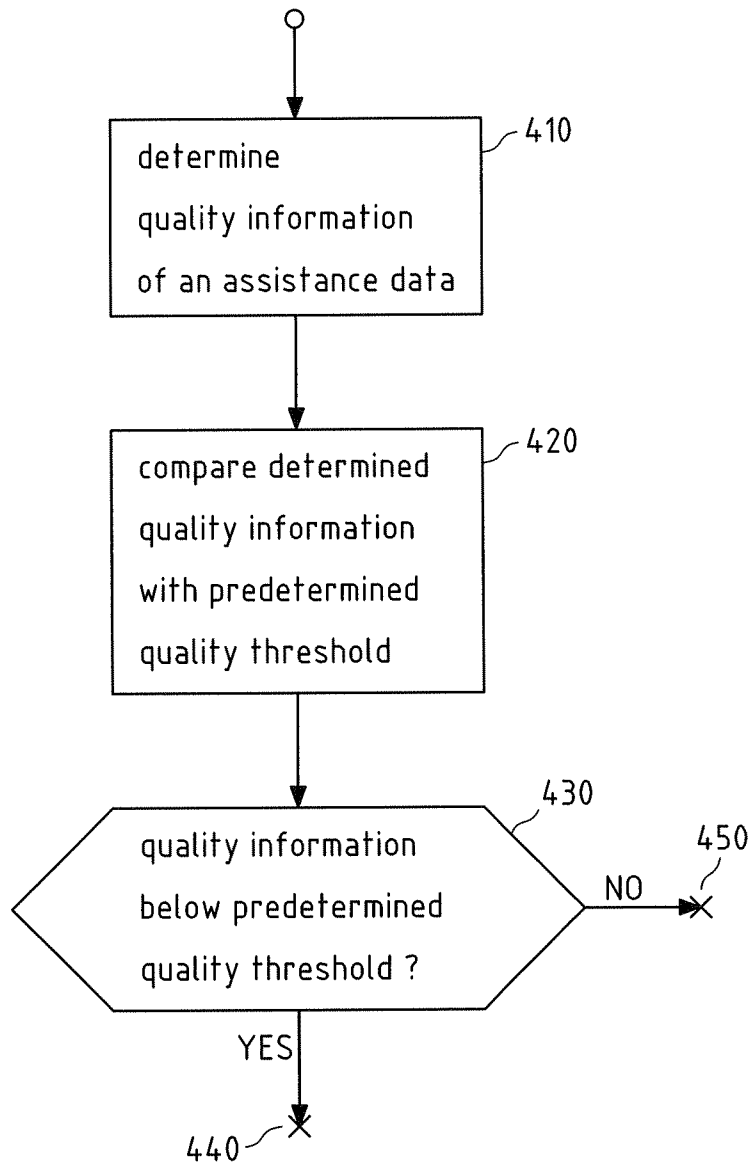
410
determine quality information of an assistance data

420
compare determined quality information with predetermined quality threshold

430
quality information below predetermined quality threshold ?

NO
450

YES
440